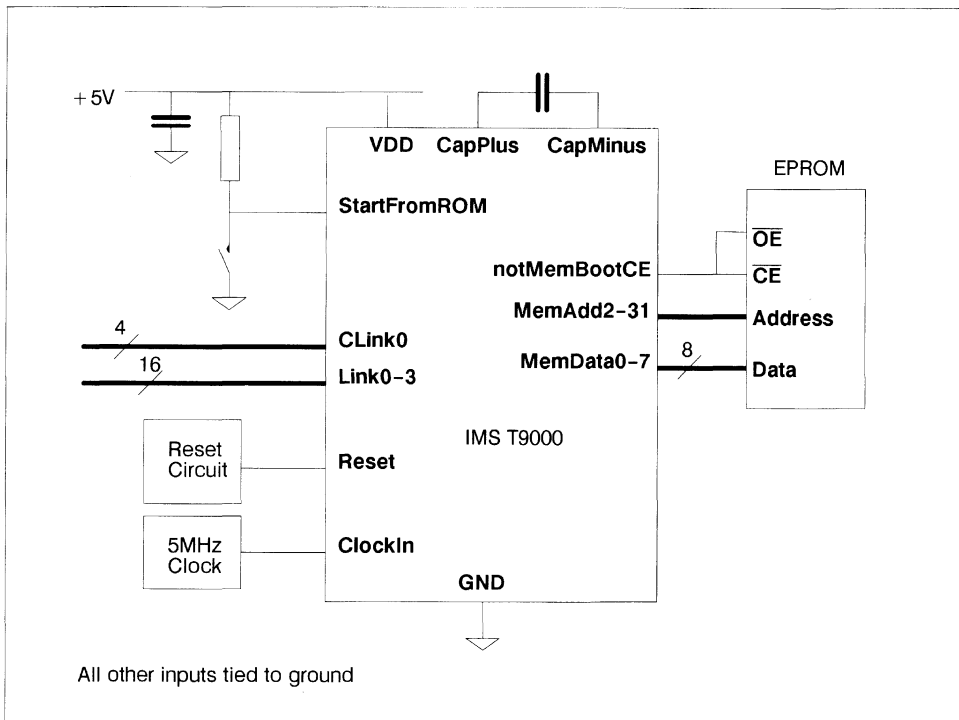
+5V

VDD CapPlus CapMinus

EPROM

StartFromROM

$\overline{OE}$

notMemBootCE $\overline{CE}$

MemAdd2-31 Address

4

CLink0

16

Link0-3

MemData0-7 8 Data

IMS T9000

Reset Circuit

Reset

5MHz Clock

ClockIn

GND

All other inputs tied to ground